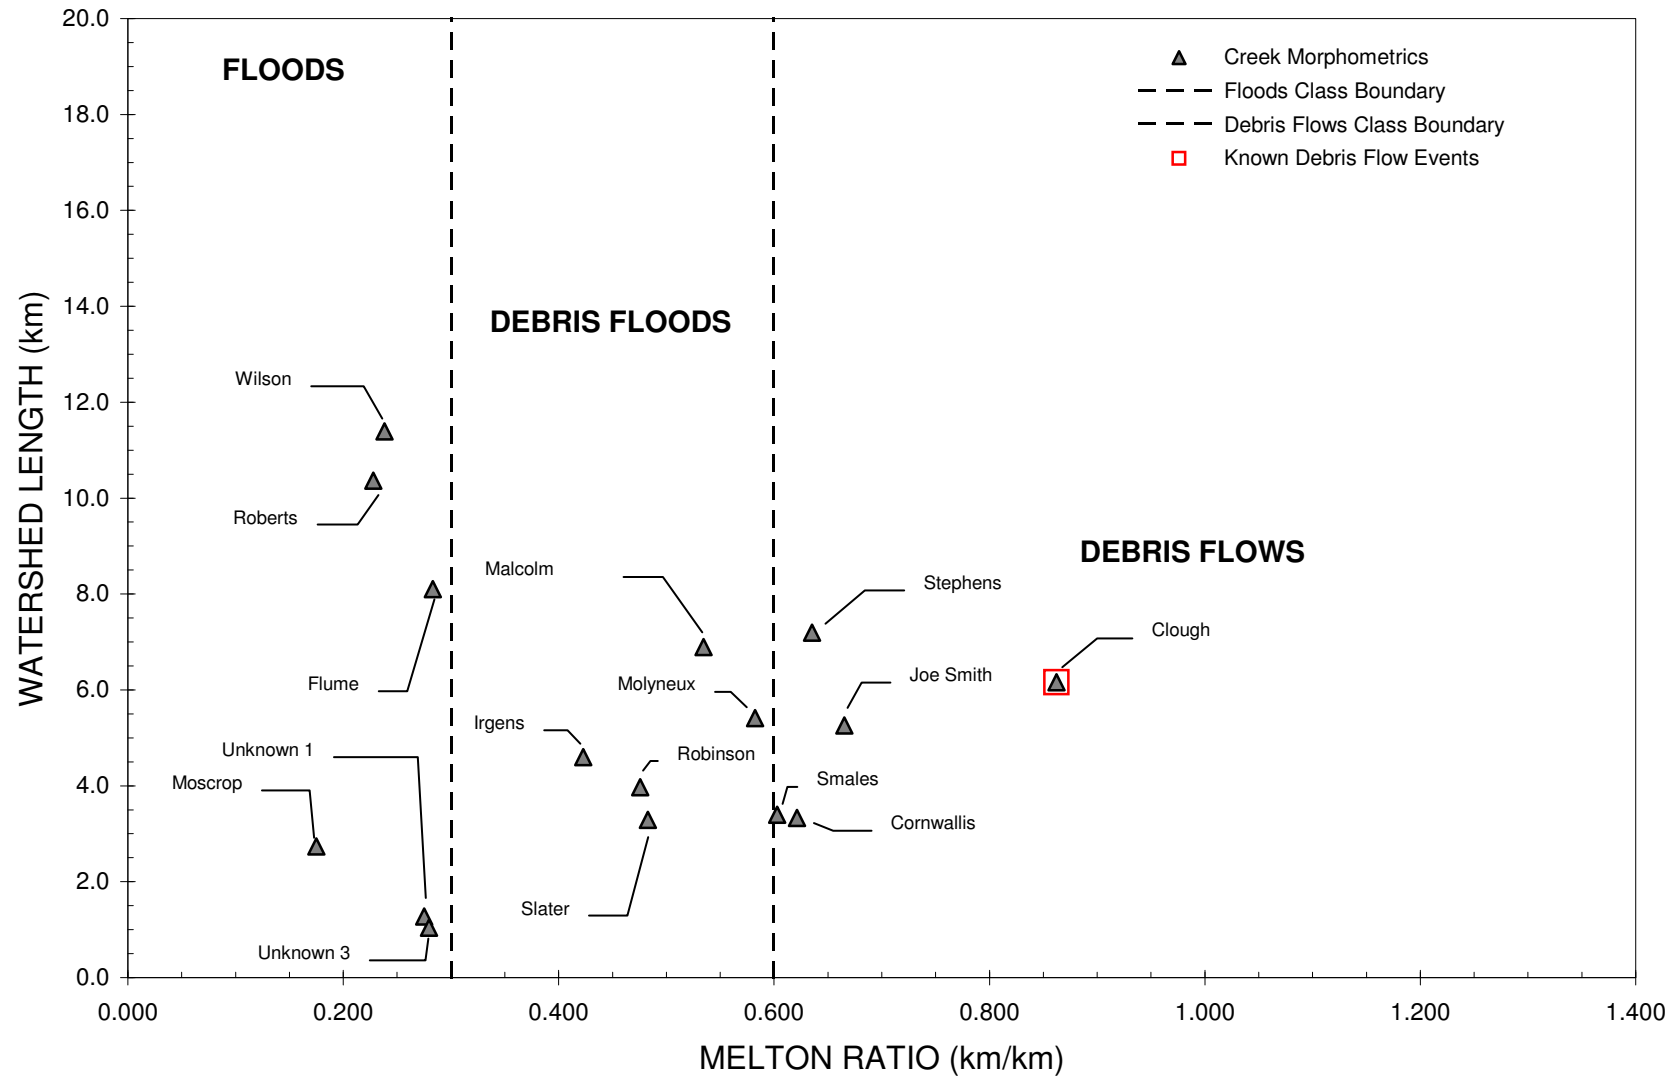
Creek Morphometrics
Floods Class Boundary
Debris Flows Class Boundary
Known Debris Flow Events

FLOODS

DEBRIS FLOODS

DEBRIS FLOWS

Wilson
Roberts
Flume
Unknown 1
Moscrop
Unknown 3
Malcolm
Molyneux
Irgens
Robinson
Slater
Stephens
Joe Smith
Smales
Cornwallis
Clough

20.0
18.0
16.0
14.0
12.0
10.0
8.0
6.0
4.0
2.0
0.0

WATERSHED LENGTH (km)

0.000
0.200
0.400
0.600
0.800
1.000
1.200
1.400

MELTON RATIO (km/km)